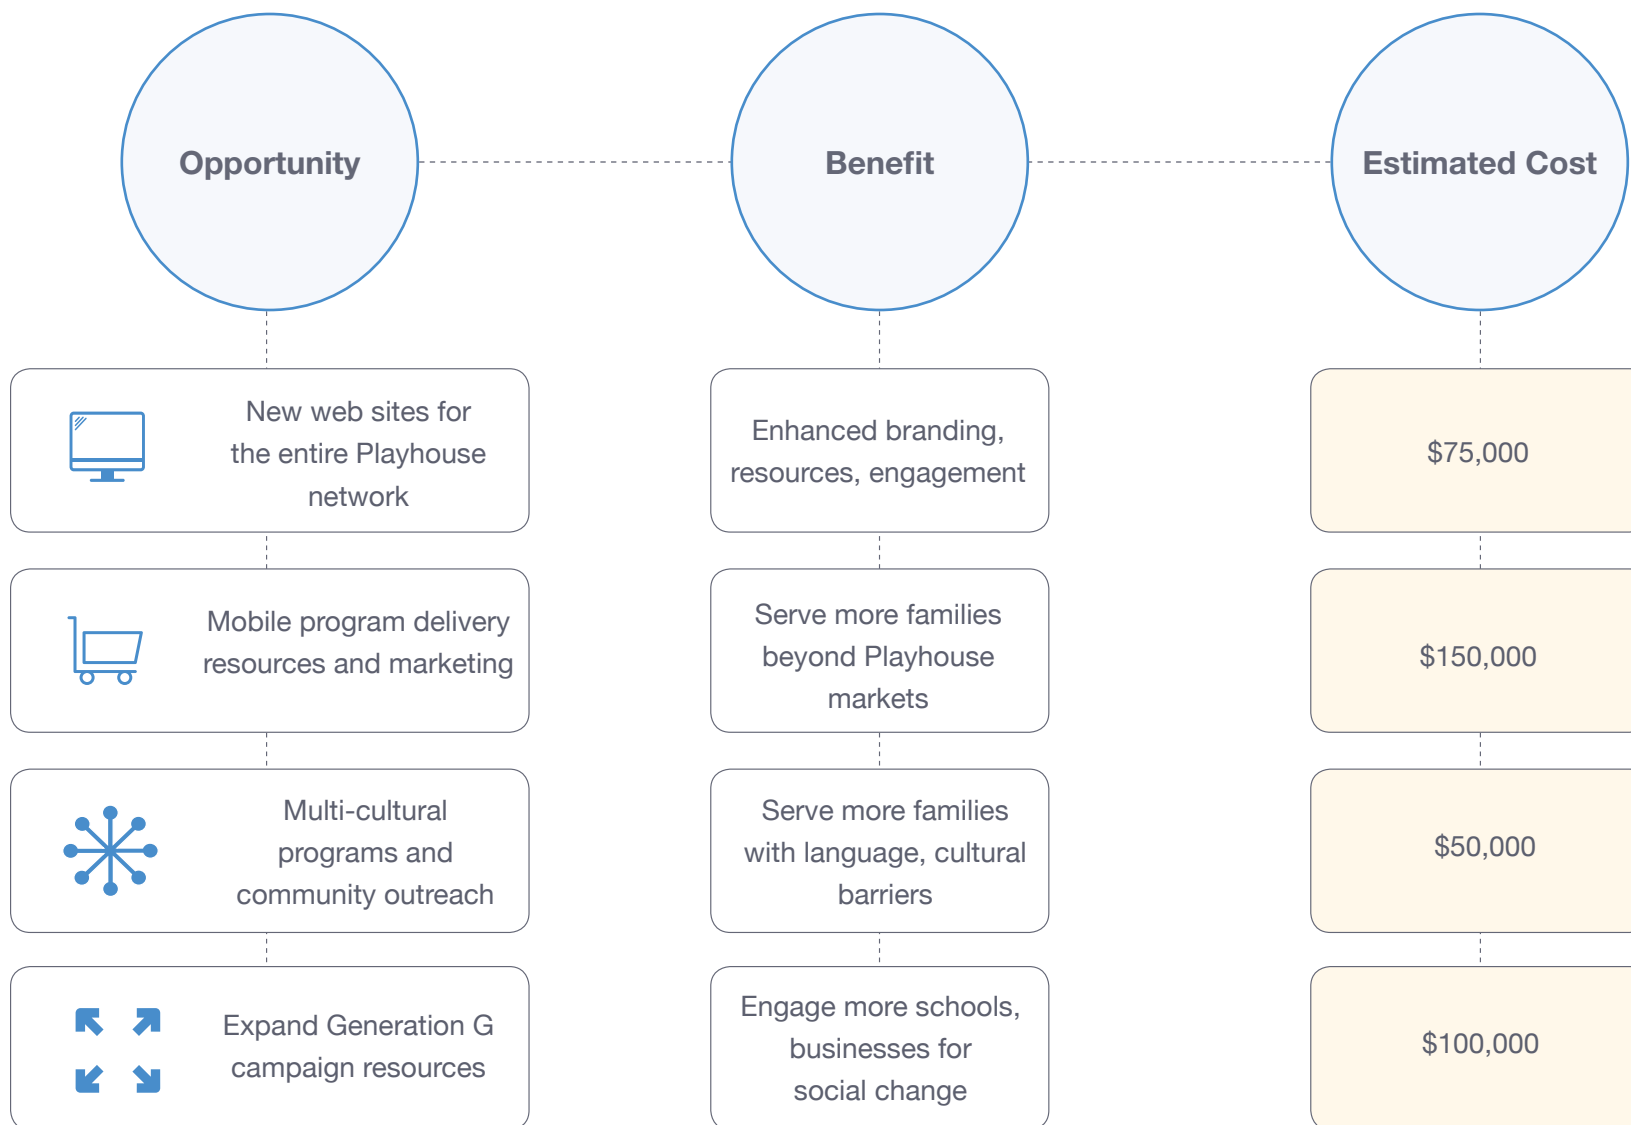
Opportunity

Benefit

Estimated Cost

New web sites for the entire Playhouse network

Enhanced branding, resources, engagement

$75,000

Mobile program delivery resources and marketing

Serve more families beyond Playhouse markets

$150,000

Multi-cultural programs and community outreach

Serve more families with language, cultural barriers

$50,000

Expand Generation G campaign resources

Engage more schools, businesses for social change

$100,000